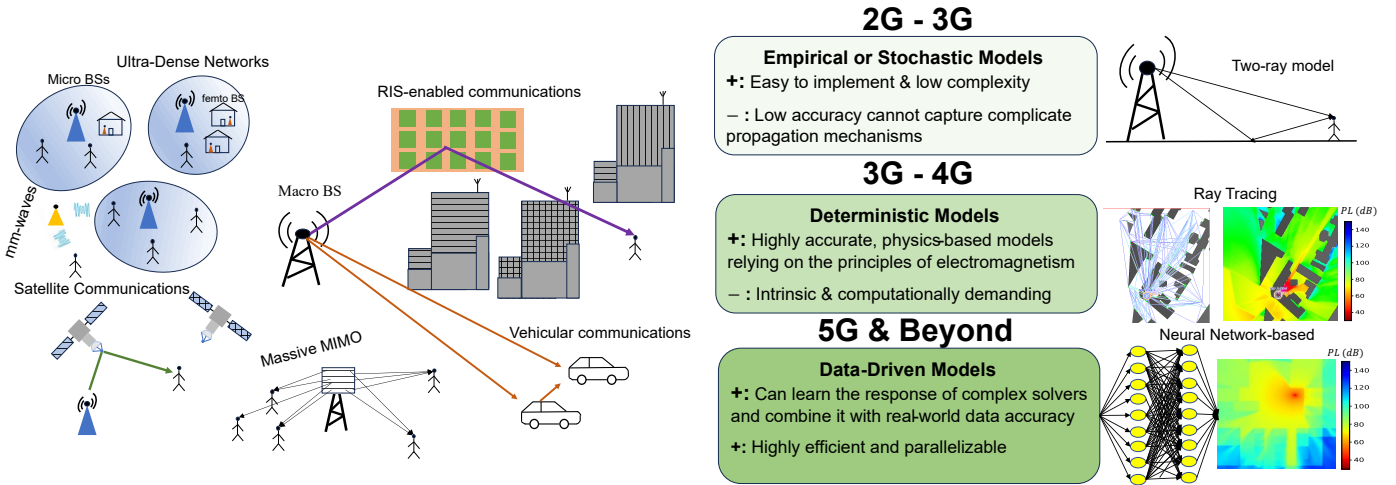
Ultra-Dense Networks

Micro BSs

femto BS

mm-waves

Satellite Communications

RIS-enabled communications

Macro BS

Massive MIMO

Vehicular communications

2G - 3G

Empirical or Stochastic Models

+: Easy to implement & low complexity

– : Low accuracy cannot capture complicate propagation mechanisms

Two-ray model

3G - 4G

Deterministic Models

+: Highly accurate, physics-based models relying on the principles of electromagnetism

– : Intrinsic & computationally demanding

Ray Tracing

$PL\ (dB)$

140
120
100
80
60
40

5G & Beyond

Data-Driven Models

+: Can learn the response of complex solvers and combine it with real-world data accuracy

+: Highly efficient and parallelizable

Neural Network-based

$PL\ (dB)$

140
120
100
80
60
40